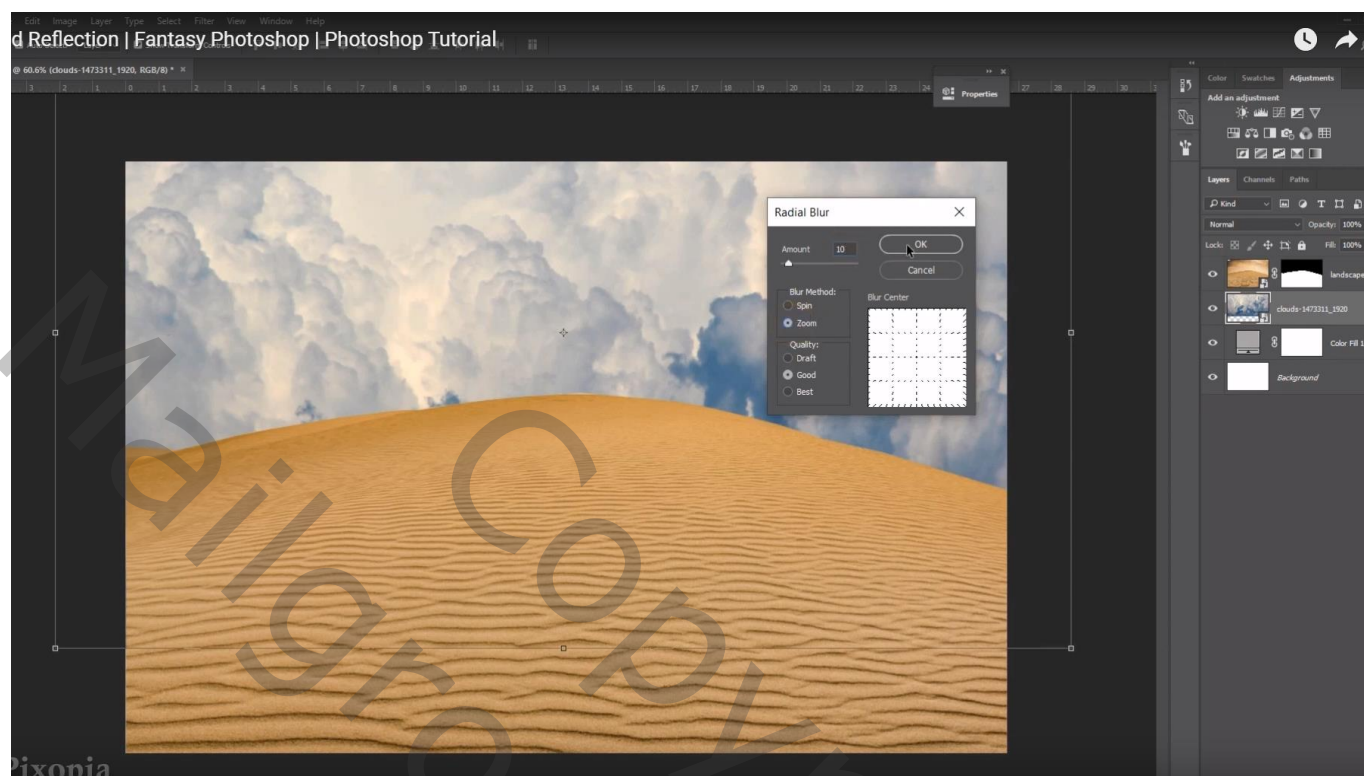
Edit Image Layer Type Select Filter View Window Help

d Reflection | Fantasy Photoshop | Photoshop Tutorial

@ 60.6% (clouds-1473311_1920, RGB/8) * ×

Properties

Color Swatches Adjustments

Add an adjustment

Layers Channels Paths

Kind

Normal Opacity: 100%

Lock: Fill: 100%

landscape

clouds-1473311_1920

Color Fill 1

Background

Radial Blur

Amount 10

OK

Cancel

Blur Method:

Spin

Zoom

Quality:

Draft

Good

Best

Blur Center

Maigre Copy

Pixopia